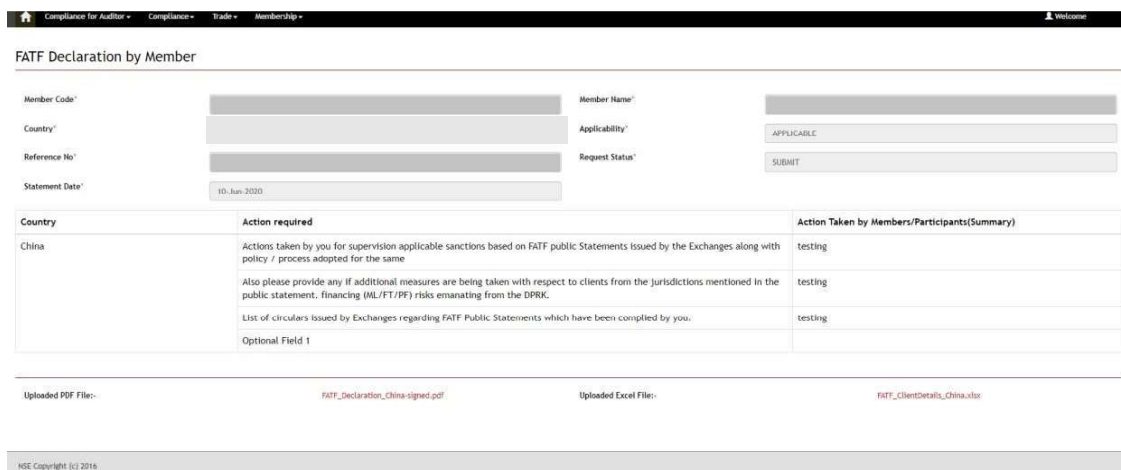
Compliance for Auditor ▾ Compliance ▾ Trade ▾ Membership ▾ Welcome

FATF Declaration by Member

Member Code*

Member Name*

Country*

Applicability*

APPLICABLE

Reference No*

Request Status*

SUBMIT

Statement Date*

10-Jun-2020

| Country | Action required | Action Taken by Members/Participants(Summary) |
|---|---|---|
| China | Actions taken by you for supervision applicable sanctions based on FATF public Statements issued by the Exchanges along with policy / process adopted for the same | testing |
| | Also please provide any if additional measures are being taken with respect to clients from the jurisdictions mentioned in the public statement. financing (ML/FT/PF) risks emanating from the DPRK. | testing |
| | List of circulars issued by Exchanges regarding FATF Public Statements which have been complied by you. | testing |
| | Optional Field 1 | |

Uploaded PDF File:-

FATF_Declaration_China-signed.pdf

Uploaded Excel File:-

FATF_ClientDetails_China.xlsx

NSE Copyright (c) 2016